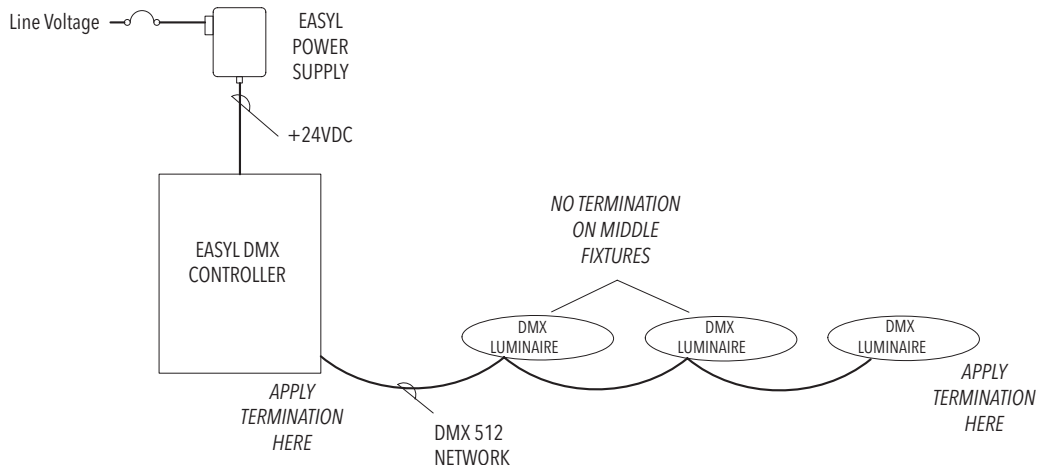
Line Voltage

EASYL POWER SUPPLY

+24VDC

EASYL DMX CONTROLLER

NO TERMINATION ON MIDDLE FIXTURES

DMX LUMINAIRE

DMX LUMINAIRE

DMX LUMINAIRE

APPLY TERMINATION HERE

DMX 512 NETWORK

APPLY TERMINATION HERE